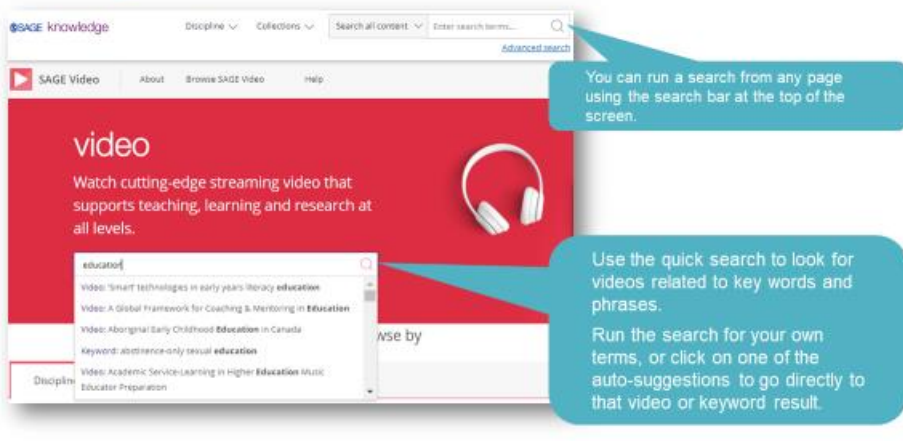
SAGE knowledge

Discipline Collections Search all content Enter search terms...

Advanced search

SAGE Video About Browse SAGE Video Help

You can run a search from any page using the search bar at the top of the screen.

video

Watch cutting-edge streaming video that supports teaching, learning and research at all levels.

education

Video: 'Smart' technologies in early years literacy **education**

Video: A Global Framework for Coaching & Mentoring in **Education**

Video: Aboriginal Early Childhood **Education** in Canada

Keyword: abstinence-only sexual **education**

Video: Academic Service-Learning in Higher **Education** Music Educator Preparation

wse by

Discipline

Use the quick search to look for videos related to key words and phrases.

Run the search for your own terms, or click on one of the auto-suggestions to go directly to that video or keyword result.